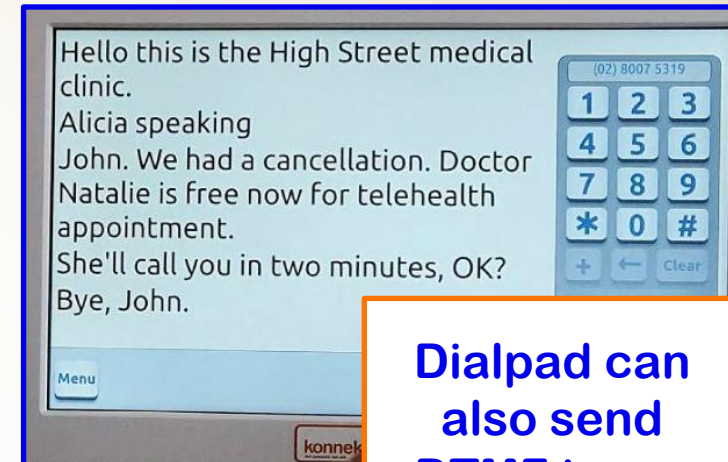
Hello this is the High Street medical clinic.
Alicia speaking
John. We had a cancellation. Doctor Natalie is free now for telehealth appointment.
She'll call you in two minutes, OK?
Bye, John.

(02) 8007 5319

| 1 | 2 | 3 |
|---|---|---|
| 4 | 5 | 6 |
| 7 | 8 | 9 |
| * | 0 | # |
| + | ← | Clear |

Menu

konnek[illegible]

Dialpad can also send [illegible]